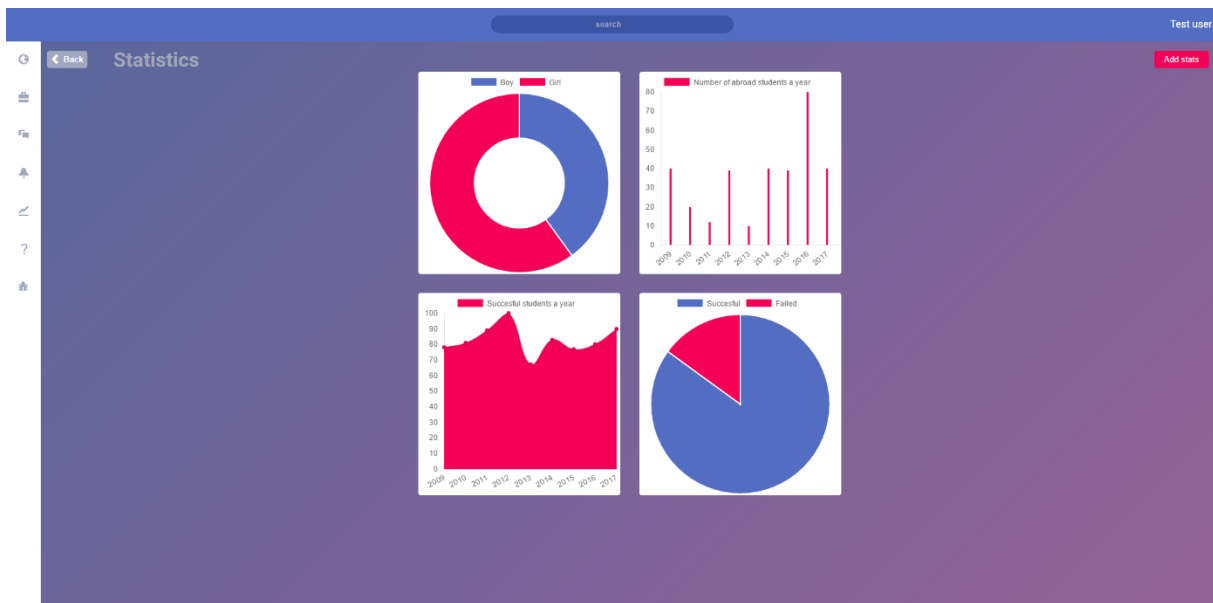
search

Test user

Back

Statistics

Add stats

Boy Girl

Number of abroad students a year

80
70
60
50
40
30
20
10
0

2009 2010 2011 2012 2013 2014 2015 2016 2017

Succesful students a year

100
90
80
70
60
50
40
30
20
10
0

2009 2010 2011 2012 2013 2014 2015 2016 2017

Succesful Failed